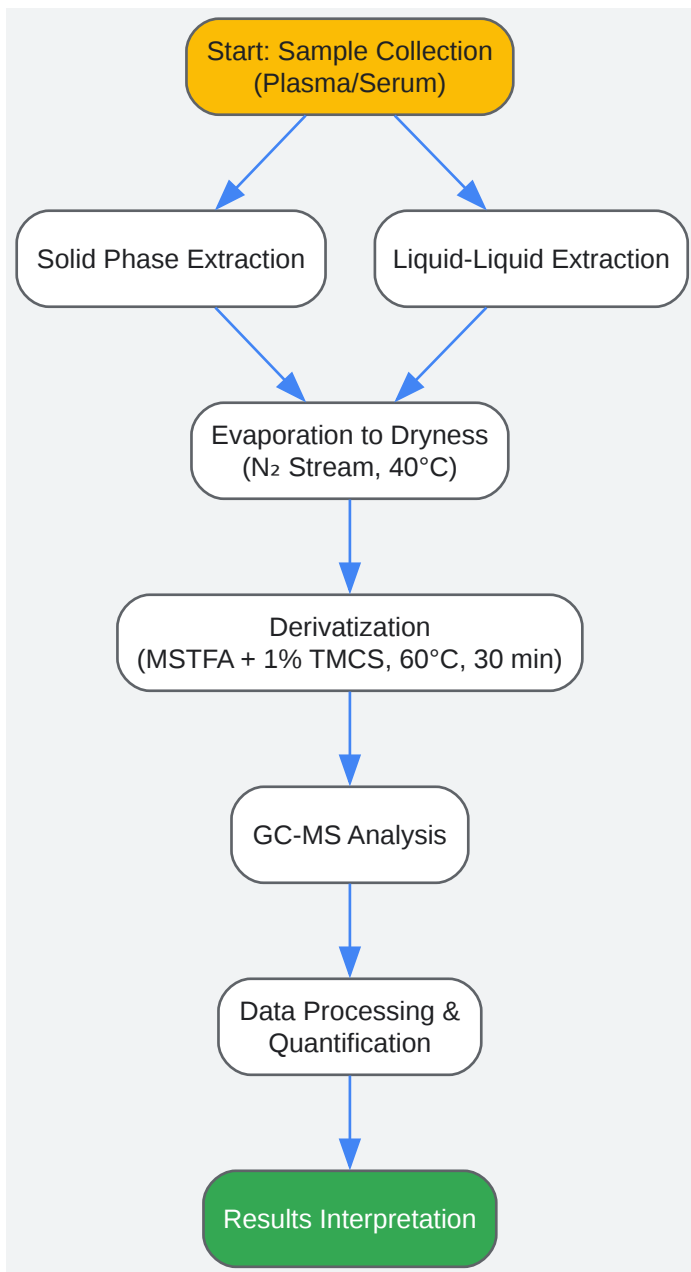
Start: Sample Collection (Plasma/Serum)

Solid Phase Extraction

Liquid-Liquid Extraction

Evaporation to Dryness ($N_2$ Stream, 40°C)

Derivatization (MSTFA + 1% TMCS, 60°C, 30 min)

GC-MS Analysis

Data Processing & Quantification

Results Interpretation